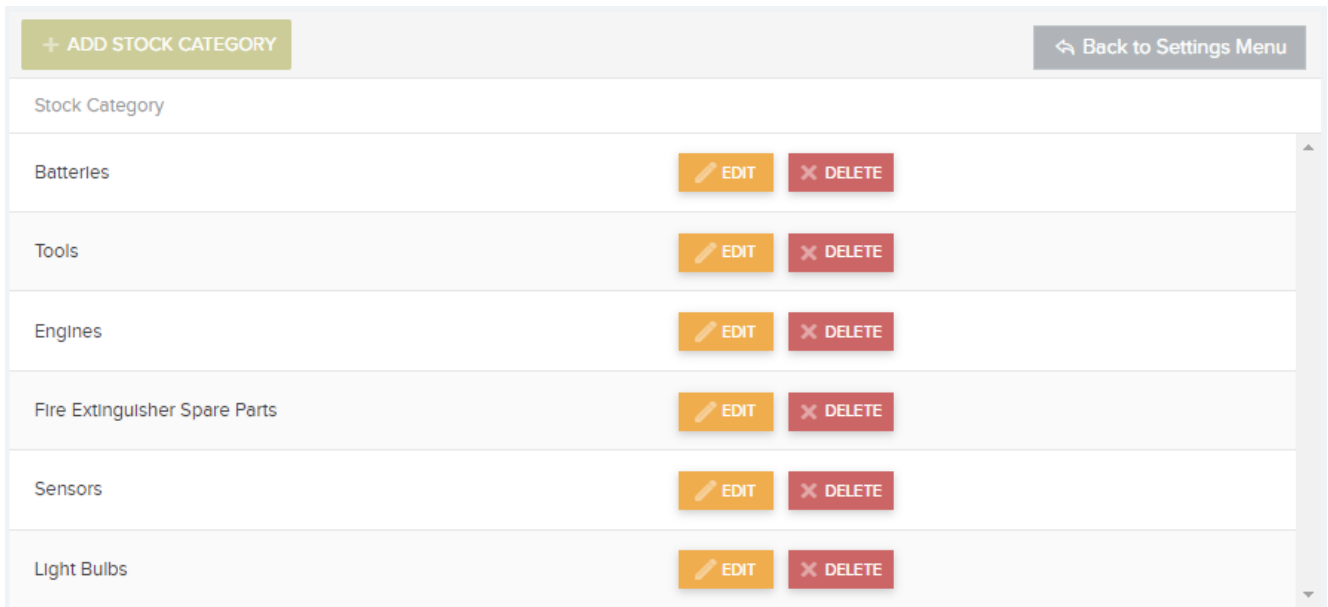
+ ADD STOCK CATEGORY

Back to Settings Menu

Stock Category

Batteries EDIT DELETE

Tools EDIT DELETE

Engines EDIT DELETE

Fire Extinguisher Spare Parts EDIT DELETE

Sensors EDIT DELETE

Light Bulbs EDIT DELETE